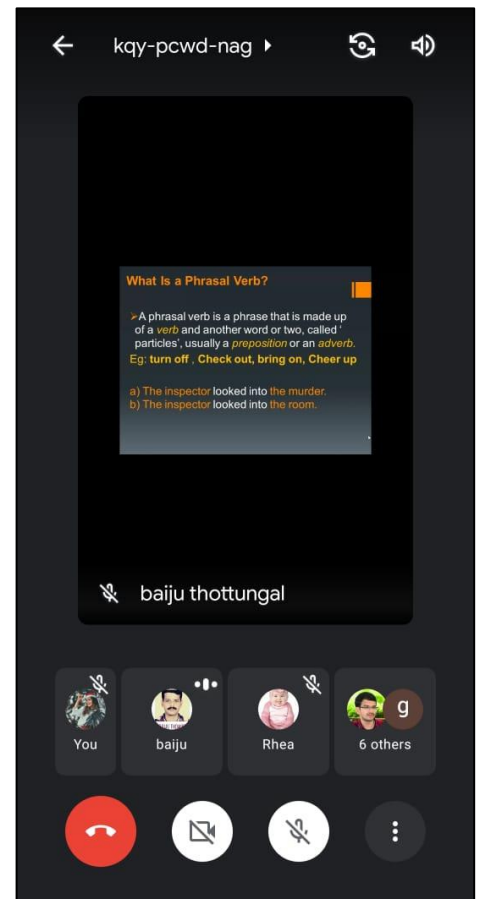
kqy-pcwd-nag

What Is a Phrasal Verb?

A phrasal verb is a phrase that is made up of a verb and another word or two, called ' particles', usually a preposition or an adverb.
Eg: turn off , Check out, bring on, Cheer up

a) The inspector looked into the murder.
b) The inspector looked into the room.

baiju thottungal

You
baiju
Rhea
g
6 others